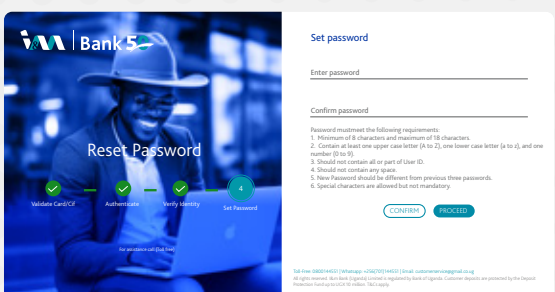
Bank 5

Reset Password

Validate Card/CIF

Authenticate

Verify Identity

4

Set Password

For assistance call (Toll free)

Set password

Enter password

Confirm password

Password mustmeet the following requirements:
1. Minimum of 8 characters and maximum of 18 characters.
2. Contain at least one upper case letter (A to Z), one lower case letter (a to z), and one number (0 to 9).
3. Should not contain all or part of User ID.
4. Should not contain any space.
5. New Password should be different from previous three passwords.
6. Special characters are allowed but not mandatory.

CONFIRM

PROCEED

Toll-free: 0800144511 | Whatsapp: +256(707)144511 | Email: customerservice@bank5.co.ug
All rights reserved. Bank Bank (Uganda) Limited is regulated by Bank of Uganda. Customer deposits are protected by the Deposit Protection Fund up to UGX 10 million. T&Cs apply.